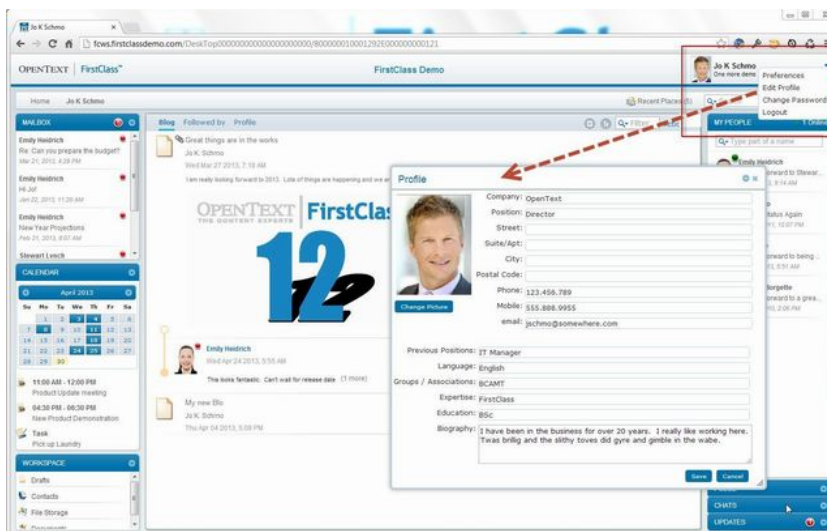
Jo K Schmo ×

← → C fcws.firstclassdemo.com/DeskTop0000000000000000000/8000000100012920000000121

OPENTEXT | FirstClass™

FirstClass Demo

Jo K Schmo
One more demo

Preferences
Edit Profile
Change Password
Logout

Home Jo K Schmo

Recent Places

MAILBOX

Emily Heidrich
Re: Can you prepare the budget?
Mar 21 2013, 4:39 PM

Emily Heidrich
Hi Jo!
Jan 22, 2013, 11:20 AM

Emily Heidrich
New Year Projections
Feb 21 2013, 8:07 AM

Stewart Lynch

CALENDAR

April 2013

| Su | Mo | Tu | We | Th | Fr | Sa |
|---|---|---|---|---|---|---|
| | 1 | 2 | 3 | 4 | 5 | 6 |
| 7 | 8 | 9 | 10 | 11 | 12 | 13 |
| 14 | 15 | 16 | 17 | 18 | 19 | 20 |
| 21 | 22 | 23 | 24 | 25 | 26 | 27 |
| 28 | 29 | 30 | | | | |

11:00 AM - 12:00 PM
Product Update meeting

04:30 PM - 06:30 PM
New Product Demonstration

Task
Pick up Laundry

WORKSPACE

Drafts
Contacts
File Storage
Documents

Blog Followed by Profile

Great things are in the works
Jo K. Schmo
Wed Mar 27 2013, 7:18 AM
I am really looking forward to 2013. Lots of things are happening and we ar

OPENTEXT | FirstClas
THE CONTENT EXPERTS

12

Emily Heidrich
Wed Apr 24 2013, 5:55 AM
This looks fantastic. Can't wait for release date (1 more)

My new Blo
Jo K. Schmo
Thu Apr 04 2013, 5:58 PM

Profile

Change Picture

Company: OpenText
Position: Director
Street:
Suite/Apt:
City:
Postal Code:
Phone: 123.456.789
Mobile: 555.888.9955
email: jschmo@somewhere.com

Previous Positions: IT Manager
Language: English
Groups / Associations: BCAMT
Expertise: FirstClass
Education: BSc
Biography: I have been in the business for over 20 years. I really like working here. Twas brillig and the slithy toves did gyre and gimble in the wabe.

Save Cancel

MY PEOPLE 1 Online

Type part of a name

Emily Heidrich
rward to Stewar..
1, 8:14 AM

Status Again
11, 12:07 PM

rward to being...
1, 8:51 AM

orgette
rward to a grea...
13, 2:06 PM

CHATS
UPDATES